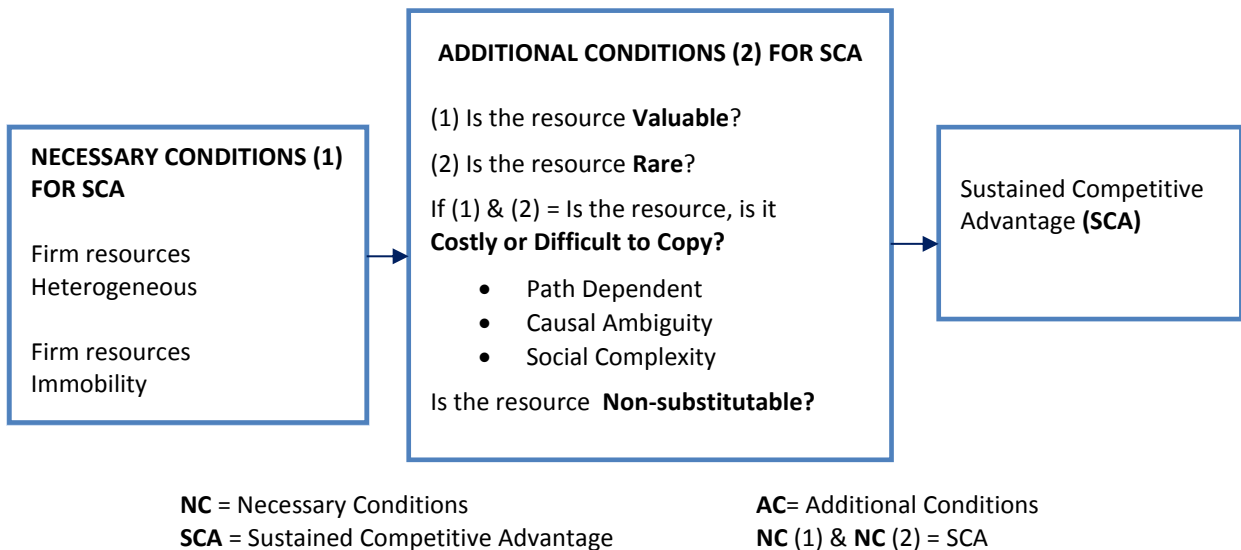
NECESSARY CONDITIONS (1) FOR SCA

Firm resources Heterogeneous

Firm resources Immobility

ADDITIONAL CONDITIONS (2) FOR SCA

(1) Is the resource **Valuable**?

(2) Is the resource **Rare**?

If (1) & (2) = Is the resource, is it **Costly or Difficult to Copy?**

- Path Dependent
- Causal Ambiguity
- Social Complexity

Is the resource **Non-substitutable?**

Sustained Competitive Advantage **(SCA)**

**NC** = Necessary Conditions
**SCA** = Sustained Competitive Advantage

**AC**= Additional Conditions
**NC** (1) & **NC** (2) = SCA